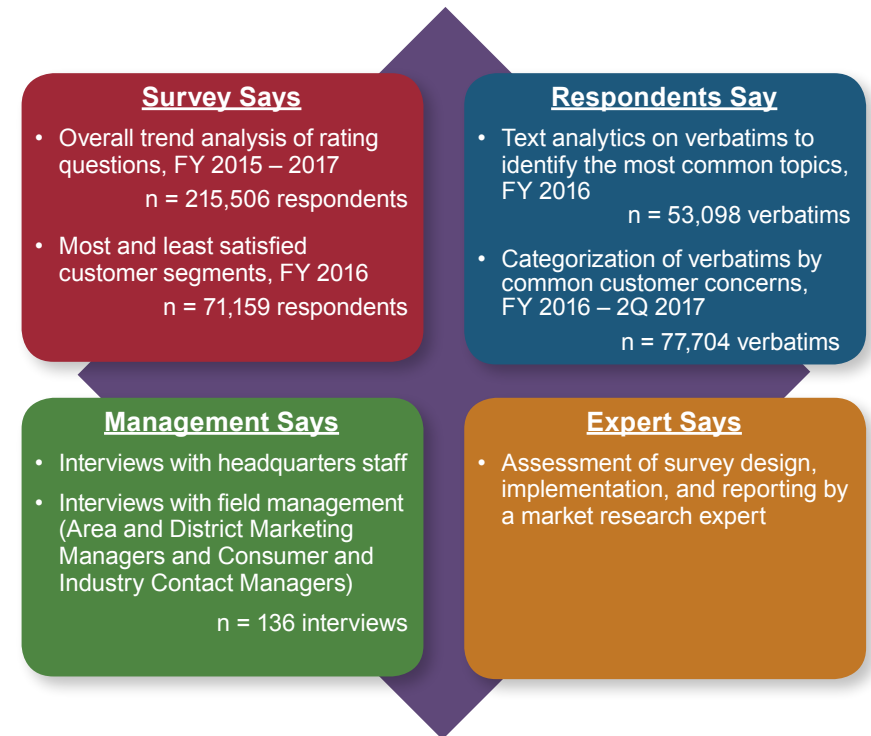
Survey Says

• Overall trend analysis of rating questions, FY 2015 – 2017

n = 215,506 respondents

• Most and least satisfied customer segments, FY 2016

n = 71,159 respondents

Respondents Say

• Text analytics on verbatims to identify the most common topics, FY 2016

n = 53,098 verbatims

• Categorization of verbatims by common customer concerns, FY 2016 – 2Q 2017

n = 77,704 verbatims

Management Says

• Interviews with headquarters staff

• Interviews with field management (Area and District Marketing Managers and Consumer and Industry Contact Managers)

n = 136 interviews

Expert Says

• Assessment of survey design, implementation, and reporting by a market research expert